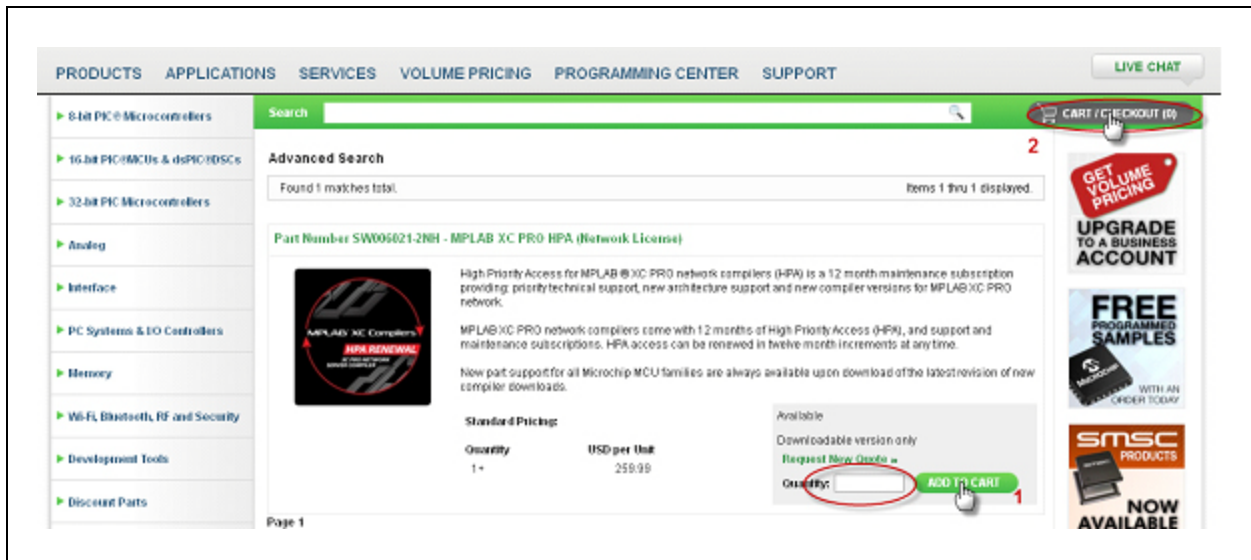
PRODUCTS APPLICATIONS SERVICES VOLUME PRICING PROGRAMMING CENTER SUPPORT

LIVE CHAT

▸ 8-bit PIC® Microcontrollers
▸ 16-bit PIC®MCUs & dsPIC®DSCs
▸ 32-bit PIC Microcontrollers
▸ Analog
▸ Interface
▸ PC Systems & I/O Controllers
▸ Memory
▸ Wi-Fi, Bluetooth, RF and Security
▸ Development Tools
▸ Discount Parts

Search

CART / CHECKOUT (0)

2

Advanced Search

Found 1 matches total.

Items 1 thru 1 displayed.

Part Number SW006021-2NH - MPLAB XC PRO HPA (Network License)

MPLAB XC Compilers

HPA RENEWAL

High Priority Access for MPLAB® XC PRO network compilers (HPA) is a 12 month maintenance subscription providing: priority technical support, new architecture support and new compiler versions for MPLAB XC PRO network.

MPLAB XC PRO network compilers come with 12 months of High Priority Access (HPA), and support and maintenance subscriptions. HPA access can be renewed in twelve month increments at any time.

New part support for all Microchip MCU families are always available upon download of the latest revision of new compiler downloads.

Standard Pricing:

| Quantity | USD per Unit |
|---|---|
| 1+ | 259.99 |

Available

Downloadable version only

Request New Quote »

Quantity:

ADD TO CART

1

Page 1

GET VOLUME PRICING

UPGRADE TO A BUSINESS ACCOUNT

FREE PROGRAMMED SAMPLES

WITH AN ORDER TODAY

SMSC PRODUCTS

NOW AVAILABLE